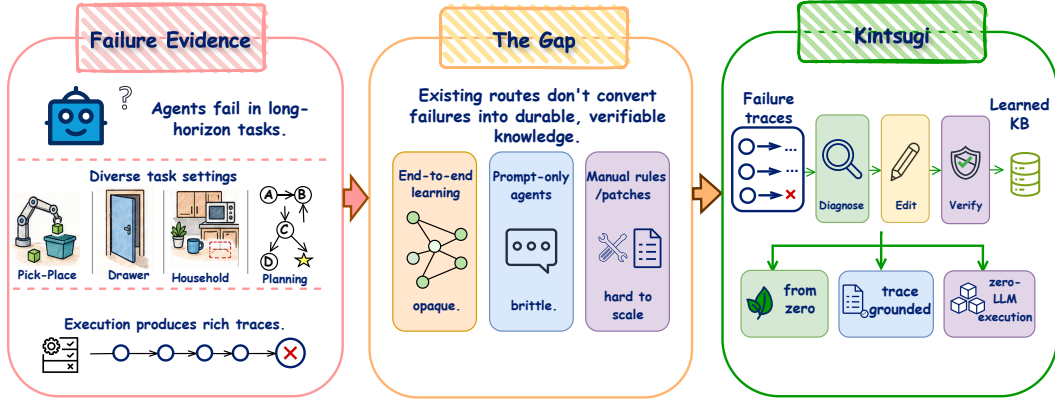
Failure Evidence

Agents fail in long-horizon tasks.

Diverse task settings

Pick-Place

Drawer

Household

A B C D

Planning

Execution produces rich traces.

The Gap

Existing routes don't convert failures into durable, verifiable knowledge.

End-to-end learning

opaque.

Prompt-only agents

brittle.

Manual rules /patches

hard to scale

Kintsugi

Failure traces

Diagnose

Edit

Verify

Learned KB

from zero

trace grounded

zero-LLM execution